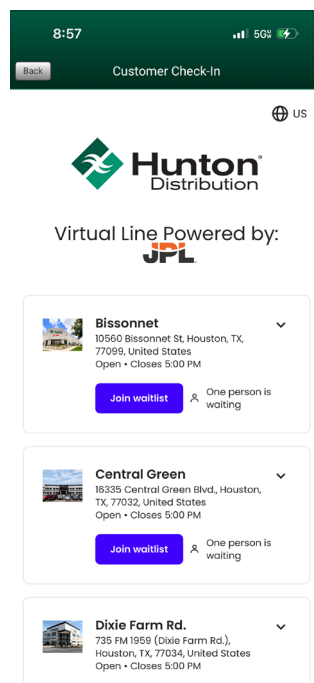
8:57

5G

Back

Customer Check-In

US

Hunton® Distribution

Virtual Line Powered by:

JPL

Bissonnet
10560 Bissonnet St, Houston, TX, 77099, United States
Open • Closes 5:00 PM

Join waitlist

One person is waiting

Central Green
16335 Central Green Blvd., Houston, TX, 77032, United States
Open • Closes 5:00 PM

Join waitlist

One person is waiting

Dixie Farm Rd.
735 FM 1959 (Dixie Farm Rd.), Houston, TX, 77034, United States
Open • Closes 5:00 PM